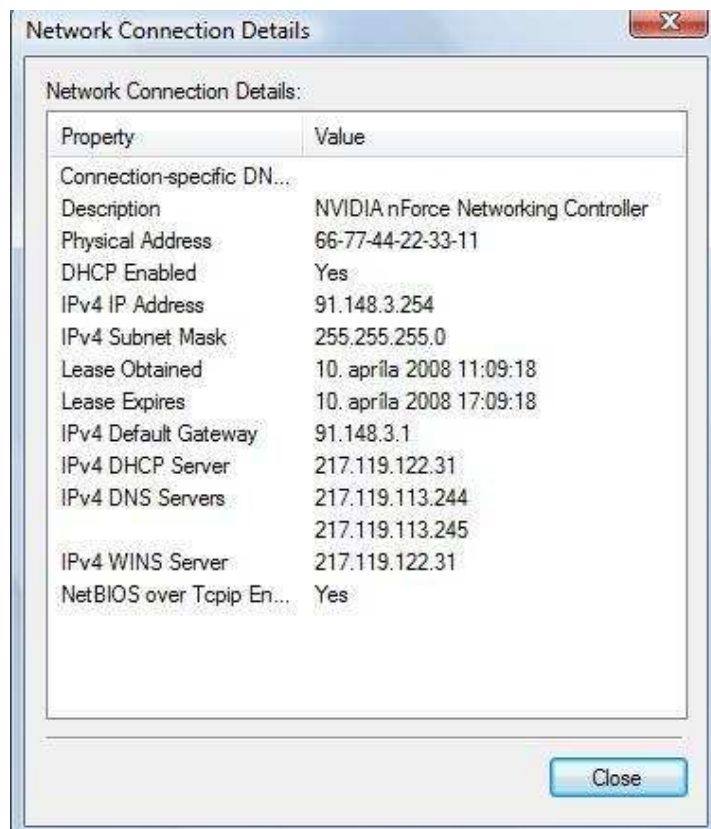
Network Connection Details

Network Connection Details:

| Property | Value |
|---|---|
| Connection-specific DN... | |
| Description | NVIDIA nForce Networking Controller |
| Physical Address | 66-77-44-22-33-11 |
| DHCP Enabled | Yes |
| IPv4 IP Address | 91.148.3.254 |
| IPv4 Subnet Mask | 255.255.255.0 |
| Lease Obtained | 10. apríla 2008 11:09:18 |
| Lease Expires | 10. apríla 2008 17:09:18 |
| IPv4 Default Gateway | 91.148.3.1 |
| IPv4 DHCP Server | 217.119.122.31 |
| IPv4 DNS Servers | 217.119.113.244 |
| | 217.119.113.245 |
| IPv4 WINS Server | 217.119.122.31 |
| NetBIOS over Tcpip En... | Yes |

Close